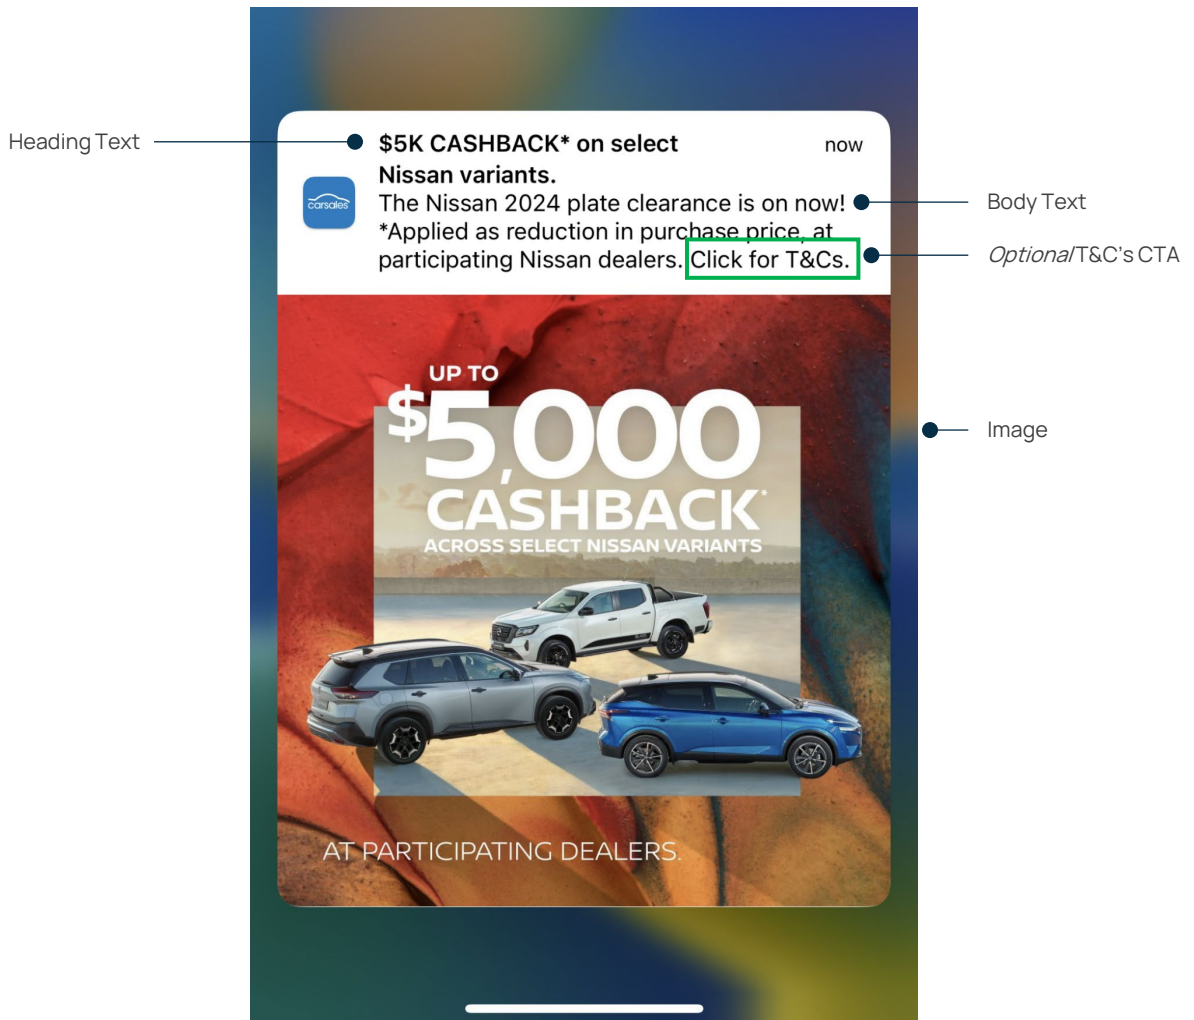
Heading Text

carsales

$5K CASHBACK* on select Nissan variants.

now

The Nissan 2024 plate clearance is on now! *Applied as reduction in purchase price, at participating Nissan dealers. Click for T&Cs.

Body Text

*Optional* T&C's CTA

UP TO $5,000 CASHBACK* ACROSS SELECT NISSAN VARIANTS

Image

AT PARTICIPATING DEALERS.